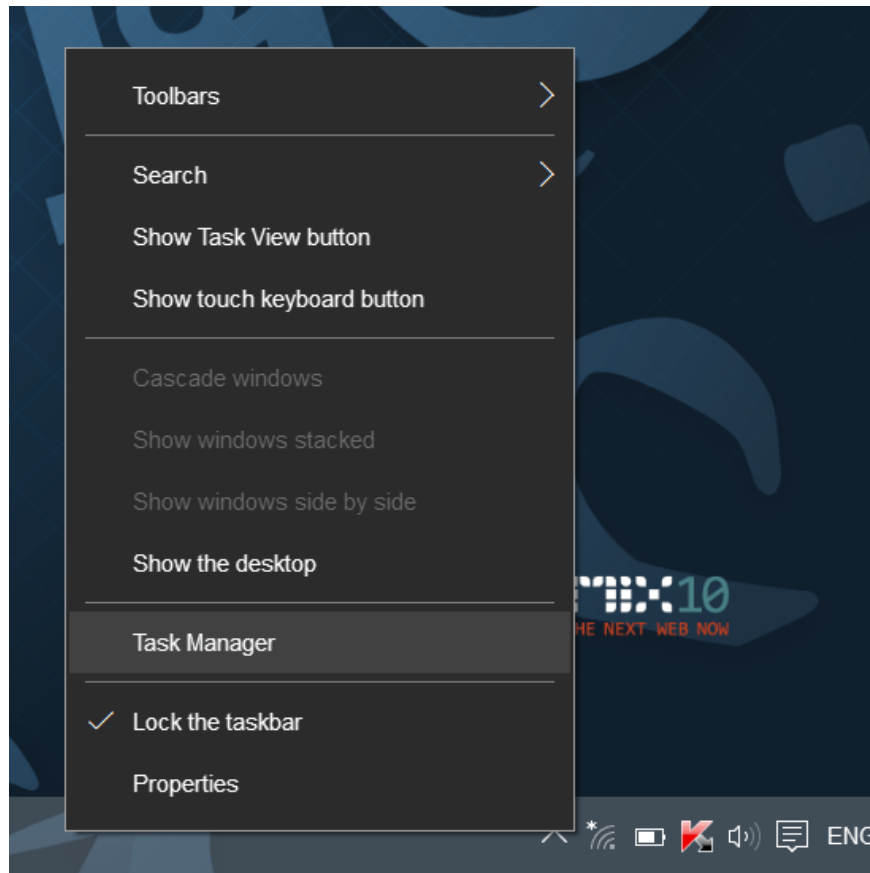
Toolbars

Search

Show Task View button

Show touch keyboard button

Cascade windows

Show windows stacked

Show windows side by side

Show the desktop

Task Manager

✓ Lock the taskbar

Properties

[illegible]10
HE NEXT WEB NOW

ENG